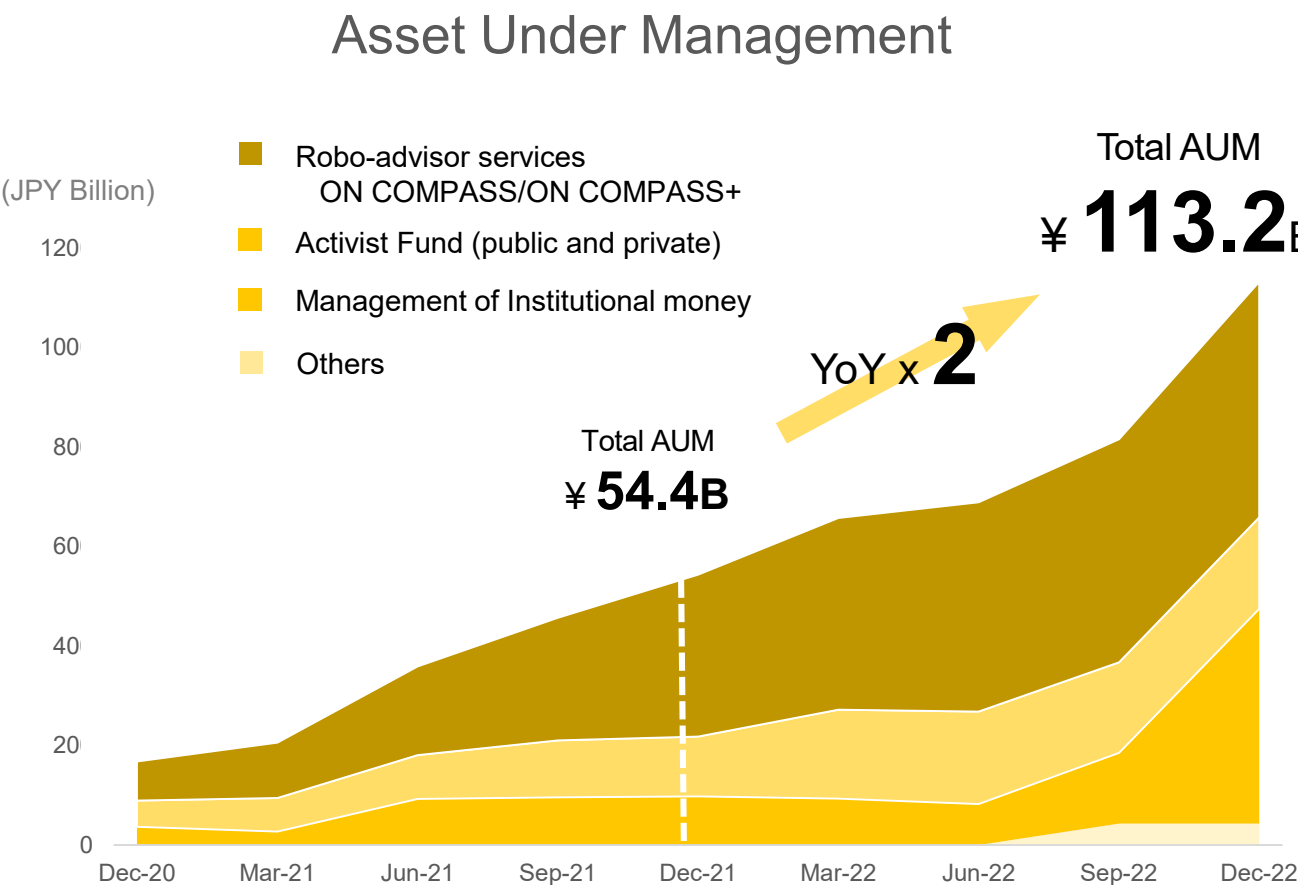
Asset Under Management

(JPY Billion)

Robo-advisor services ON COMPASS/ON COMPASS+

Activist Fund (public and private)

Management of Institutional money

Others

Total AUM

¥ 113.2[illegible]

YoY x 2

Total AUM

¥ 54.4B

120

100

80

60

40

20

0

Dec-20

Mar-21

Jun-21

Sep-21

Dec-21

Mar-22

Jun-22

Sep-22

Dec-22